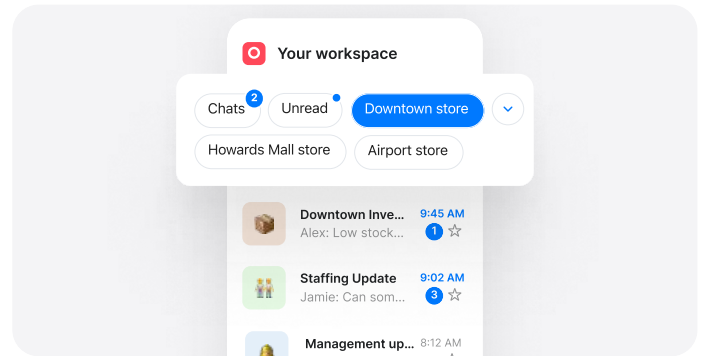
Your workspace

Chats 2

Unread

Downtown store

Howards Mall store

Airport store

Downtown Inve...
Alex: Low stock...
9:45 AM
1

Staffing Update
Jamie: Can som...
9:02 AM
3

Management up...
8:12 AM